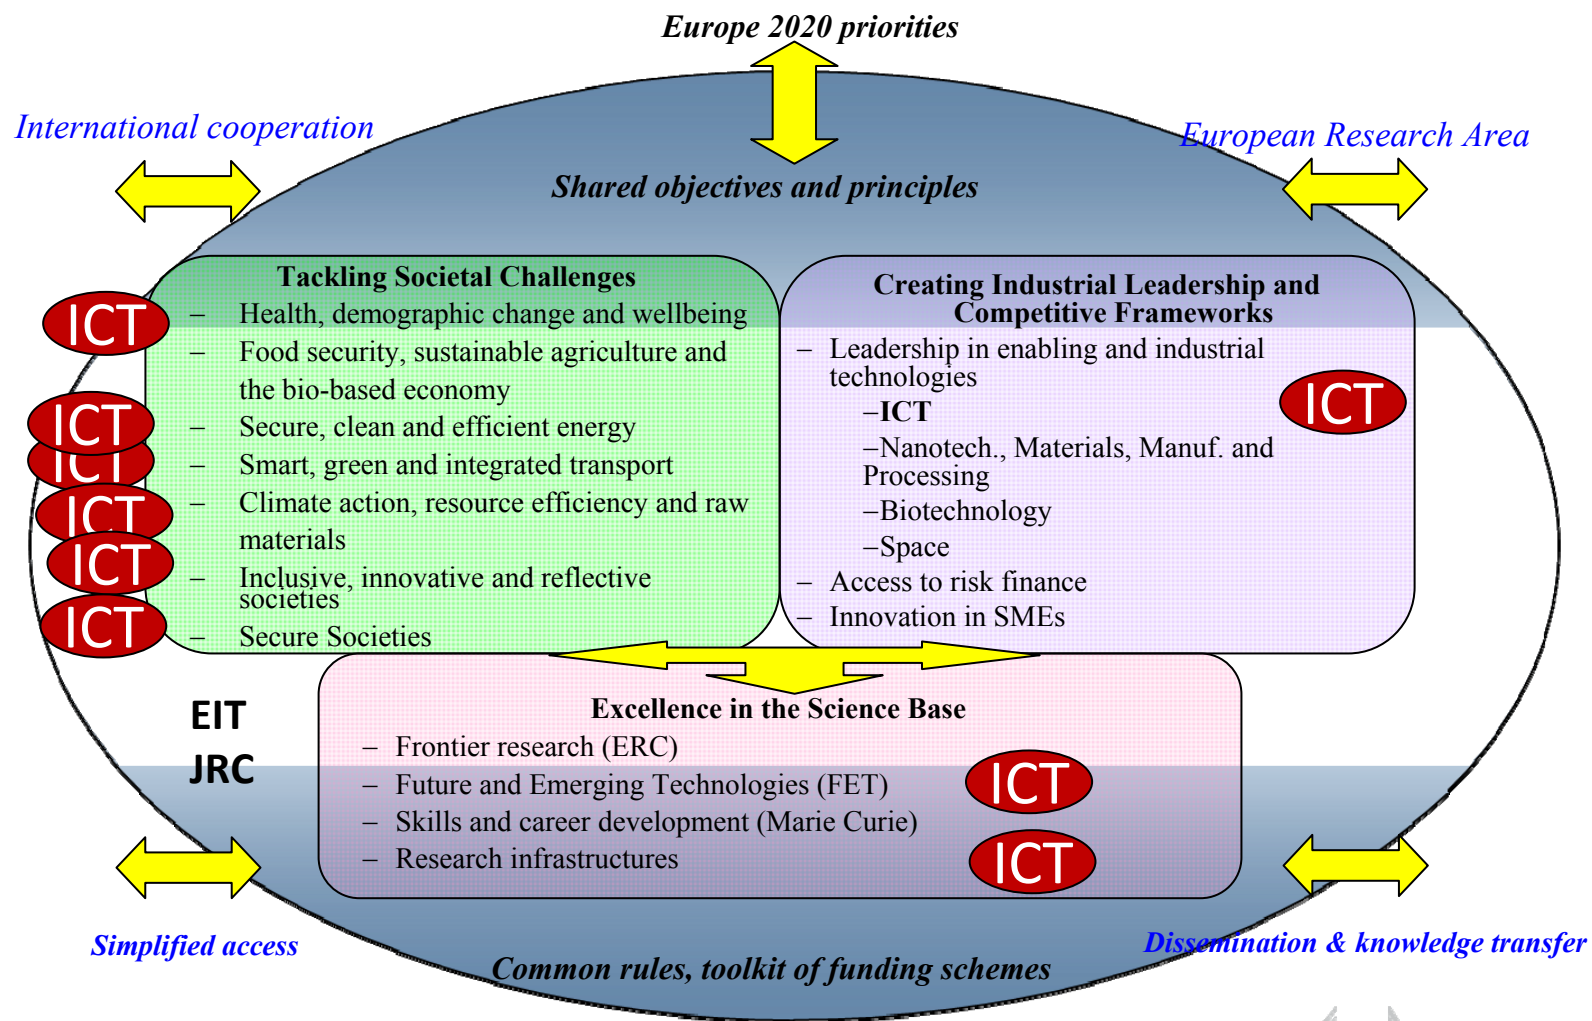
Europe 2020 priorities

International cooperation

European Research Area

Shared objectives and principles

Tackling Societal Challenges
– Health, demographic change and wellbeing
– Food security, sustainable agriculture and the bio-based economy
– Secure, clean and efficient energy
– Smart, green and integrated transport
– Climate action, resource efficiency and raw materials
– Inclusive, innovative and reflective societies
– Secure Societies

ICT
ICT
ICT
ICT
ICT
ICT

Creating Industrial Leadership and Competitive Frameworks
– Leadership in enabling and industrial technologies
–ICT
–Nanotech., Materials, Manuf. and Processing
–Biotechnology
–Space
– Access to risk finance
– Innovation in SMEs

ICT

EIT
JRC

Excellence in the Science Base
– Frontier research (ERC)
– Future and Emerging Technologies (FET)
– Skills and career development (Marie Curie)
– Research infrastructures

ICT
ICT

Simplified access

Dissemination & knowledge transfer

Common rules, toolkit of funding schemes